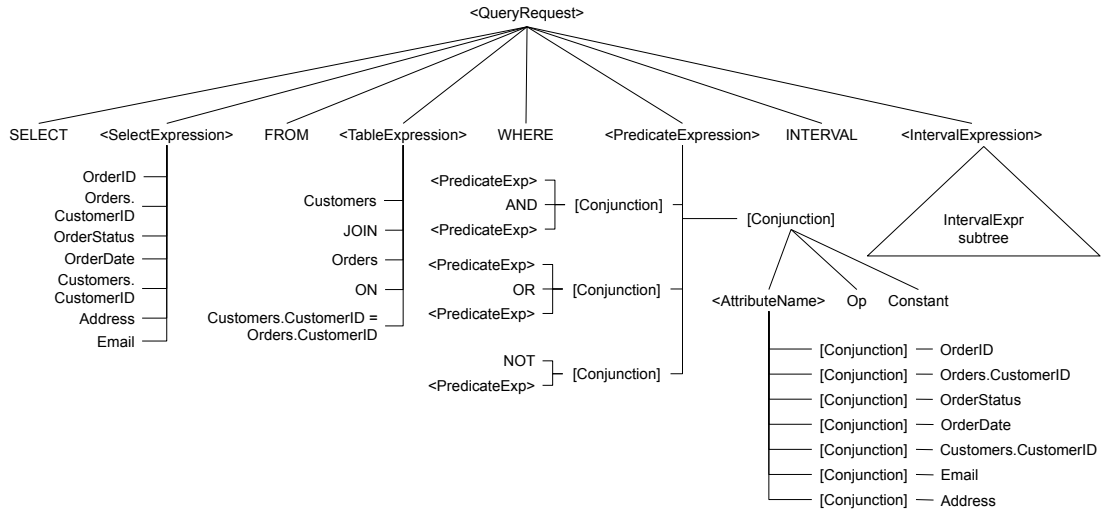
<QueryRequest>

SELECT <SelectExpression> FROM <TableExpression> WHERE <PredicateExpression> INTERVAL <IntervalExpression>

OrderID
Orders.CustomerID
OrderStatus
OrderDate
Customers.CustomerID
Address
Email

Customers
JOIN
Orders
ON
Customers.CustomerID = Orders.CustomerID

<PredicateExp>
AND
<PredicateExp>
[Conjunction]

<PredicateExp>
OR
<PredicateExp>
[Conjunction]

NOT
<PredicateExp>
[Conjunction]

[Conjunction]

<AttributeName> Op Constant

[Conjunction] OrderID
[Conjunction] Orders.CustomerID
[Conjunction] OrderStatus
[Conjunction] OrderDate
[Conjunction] Customers.CustomerID
[Conjunction] Email
[Conjunction] Address

IntervalExpr subtree